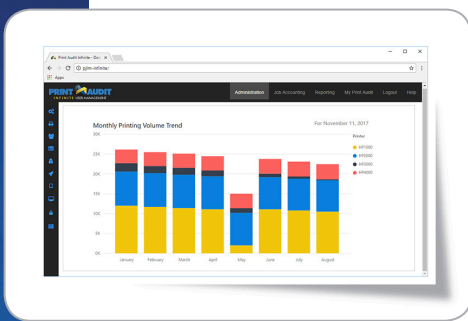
Print Audit Infinite - Das ×

pjlm-infinite/

Apps

PRINT AUDIT
INFINITE USER MANAGEMENT

Administration Job Accounting Reporting My Print Audit Logout Help

Monthly Printing Volume Trend

For November 11, 2017

30K
25K
20K
15K
10K
5K
0K

January February March April May June July August

Printer
HP1000
HP2000
HP3000
HP4000